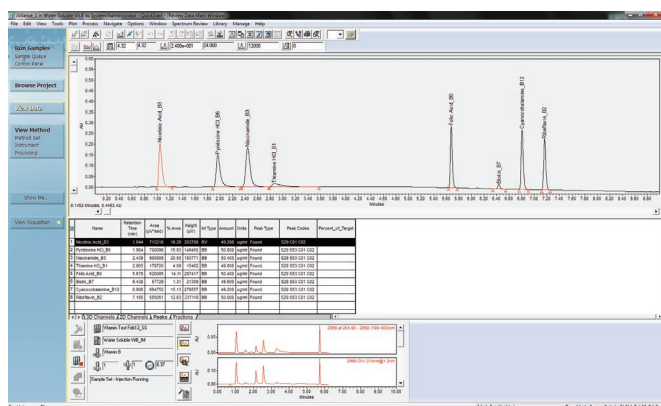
File Edit View Tools Plot Process Navigate Options Window Spectrum Review Library Manage Help

4.32 4.32 2.496e+001 24.000 12000 0

Run Samples
Sample Queue
Control Panel

Browse Project

View Data

View Method
Method Set
Instrument
Processing

Show Me...

View Acquisition

AU

Minutes

Nicotinic Acid_B3
Pyridoxine HCl_B6
Niacinamide_B3
Thiamine HCl_B1
Folic Acid_B9
Biotin_B7
Cyanocobalamin_B12
Riboflavin_B2

|  | Name | Retention Time (min) | Area (µV*sec) | % Area | Height (µV) | Int Type | Amount | Units | Peak Type | Peak Codes | Percent_of_Target |
|---|---|---|---|---|---|---|---|---|---|---|---|
| 1 | Nicotinic Acid_B3 | 1.044 | 715216 | 16.28 | 263708 | BV | 49.200 | ug/ml | Found | S29 C01 C02 |  |
| 2 | Pyridoxine HCl_B6 | 1.964 | 700096 | 15.93 | 149455 | BB | 50.000 | ug/ml | Found | S29 S53 C01 C02 |  |
| 3 | Niacinamide_B3 | 2.436 | 900808 | 20.50 | 163771 | BB | 50.400 | ug/ml | Found | S29 S53 C01 C02 |  |
| 4 | Thiamine HCl_B1 | 2.665 | 179733 | 4.09 | 15482 | BB | 49.800 | ug/ml | Found | S29 S53 C01 C02 |  |
| 5 | Folic Acid_B9 | 5.678 | 620089 | 14.11 | 267417 | BB | 50.400 | ug/ml | Found | S29 S53 C01 C02 |  |
| 6 | Biotin_B7 | 6.438 | 57729 | 1.31 | 21309 | BB | 49.600 | ug/ml | Found | S29 S53 C01 C02 |  |
| 7 | Cyanocobalamin_B12 | 6.668 | 664753 | 15.13 | 276657 | BB | 49.200 | ug/ml | Found | S29 S53 C01 C02 |  |
| 8 | Riboflavin_B2 | 7.165 | 555051 | 12.63 | 237118 | BB | 50.000 | ug/ml | Found | S29 S53 C01 C02 |  |

1,3D Channels 2D Channels Peaks Fractions

Vitamin Test Feb13_01
Water Soluble VitB_IM
Vitamin B
Sample Set - Injection Running

2998 ch 254.00 - 2998 (190-400)nm
2998 Ch1 254nm@1.2nm

Minutes